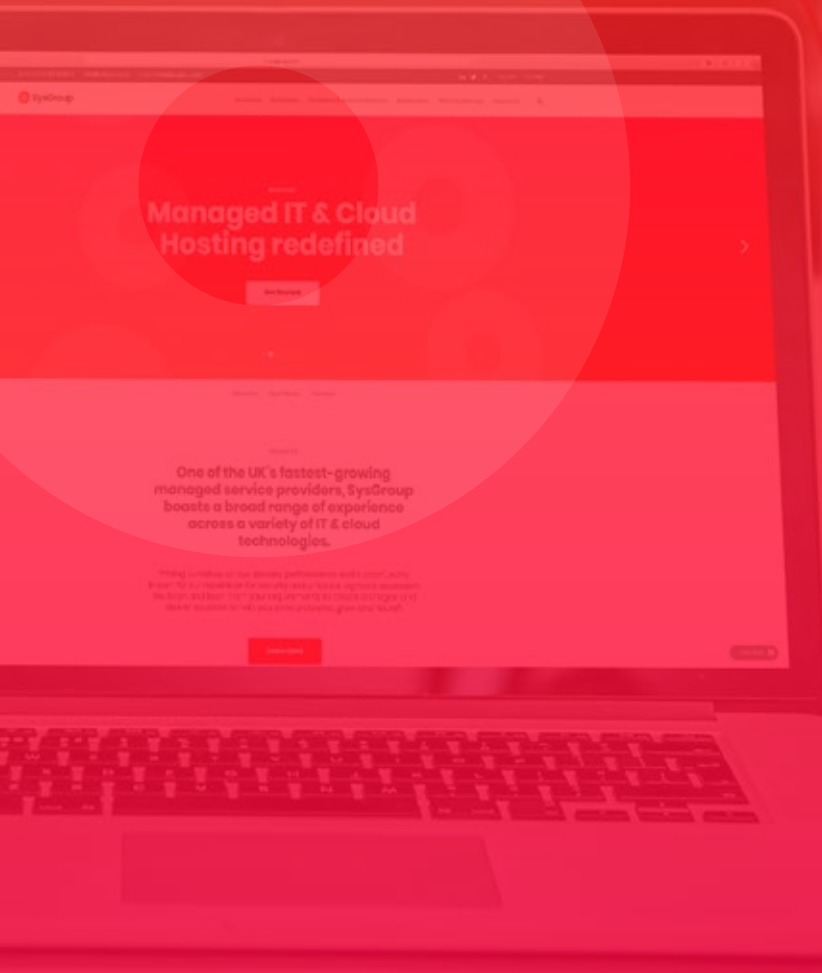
SysGroup

Managed IT & Cloud Hosting redefined

Get Started

One of the UK's fastest-growing managed service providers, SysGroup boasts a broad range of experience across a variety of IT & cloud technologies.

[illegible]